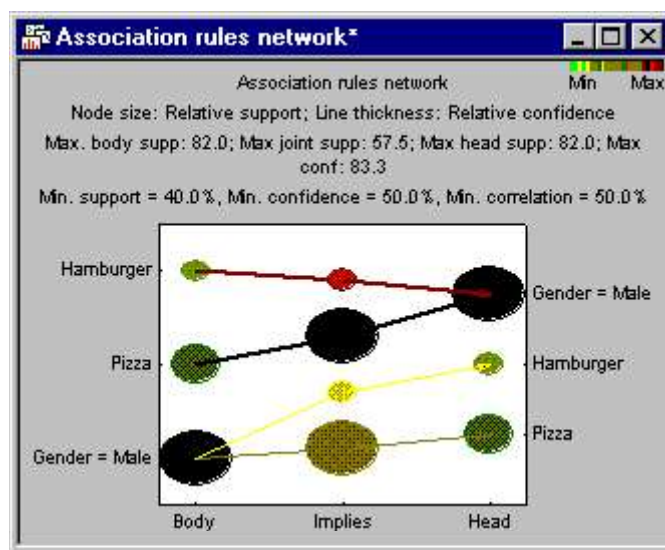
Association rules network*

Association rules network

Min Max

Node size: Relative support; Line thickness: Relative confidence

Max. body supp: 82.0; Max joint supp: 57.5; Max head supp: 82.0; Max conf: 83.3

Min. support = 40.0%, Min. confidence = 50.0%, Min. correlation = 50.0%

Hamburger

Pizza

Gender = Male

Gender = Male

Hamburger

Pizza

Body

Implies

Head